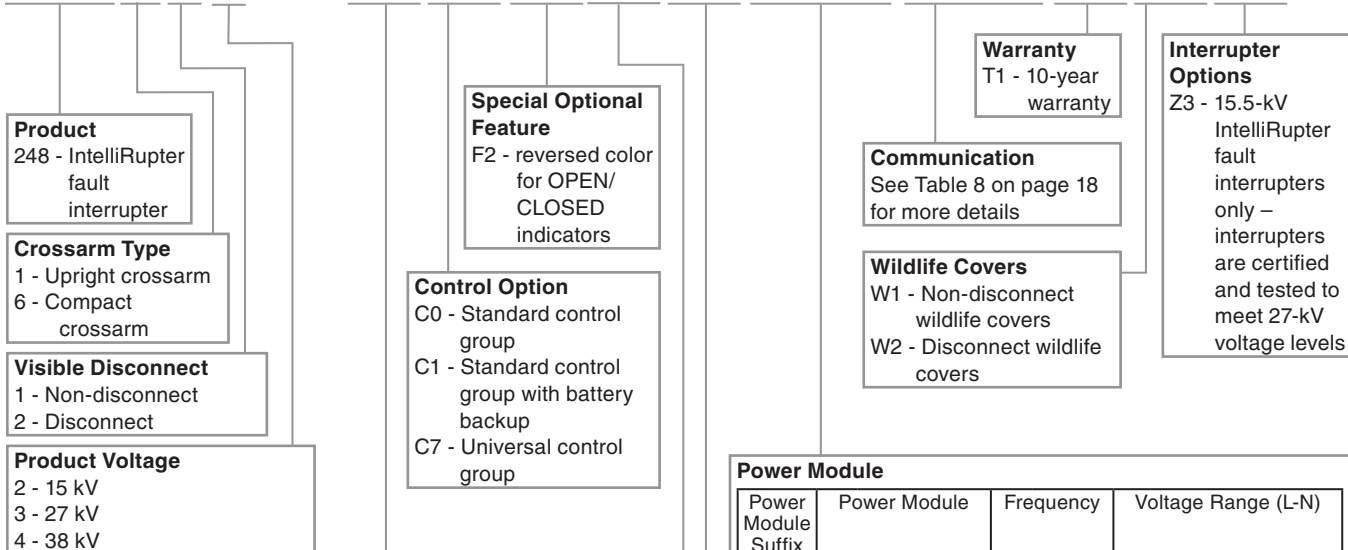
Product
248 - IntelliRupter fault interrupter

Crossarm Type
1 - Upright crossarm
6 - Compact crossarm

Visible Disconnect
1 - Non-disconnect
2 - Disconnect

Product Voltage
2 - 15 kV
3 - 27 kV
4 - 38 kV

Special Optional Feature
F2 - reversed color for OPEN/ CLOSED indicators

Control Option
C0 - Standard control group
C1 - Standard control group with battery backup
C7 - Universal control group

Warranty
T1 - 10-year warranty

Communication
See Table 8 on page 18 for more details

Wildlife Covers
W1 - Non-disconnect wildlife covers
W2 - Disconnect wildlife covers

Interrupter Options
Z3 - 15.5-kV IntelliRupter fault interrupters only – interrupters are certified and tested to meet 27-kV voltage levels

Power Module

| Power Module Suffix | Power Module | Frequency | Voltage Range (L-N) |
|---|---|---|---|